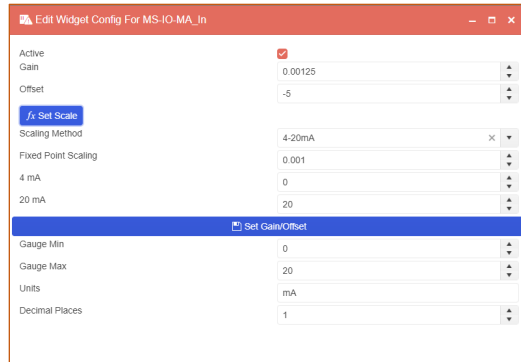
Edit Widget Config For MS-IO-MA_In

Active
Gain
0.00125
Offset
-5
fx Set Scale
Scaling Method
4-20mA
Fixed Point Scaling
0.001
4 mA
0
20 mA
20
Set Gain/Offset
Gauge Min
0
Gauge Max
20
Units
mA
Decimal Places
1